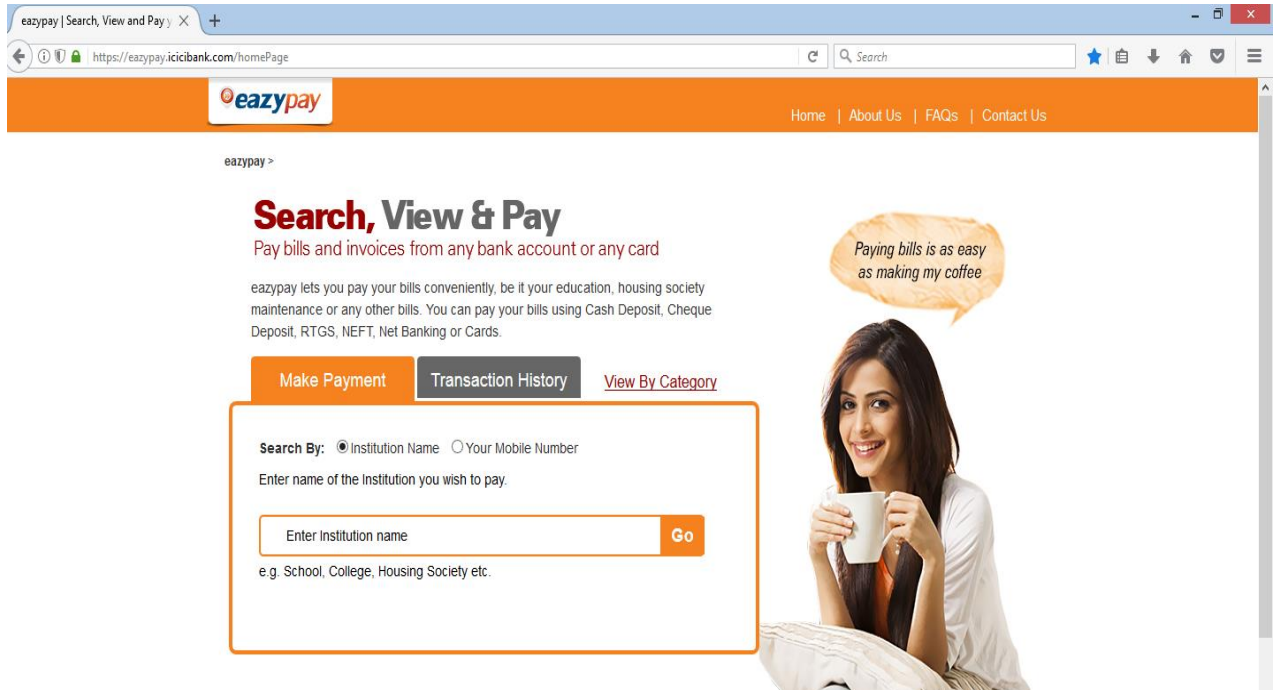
eazypay | Search, View and Pay y

https://eazypay.icicibank.com/homePage

Search

eazypay

Home | About Us | FAQs | Contact Us

eazypay >

Search, View & Pay
Pay bills and invoices from any bank account or any card

eazypay lets you pay your bills conveniently, be it your education, housing society maintenance or any other bills. You can pay your bills using Cash Deposit, Cheque Deposit, RTGS, NEFT, Net Banking or Cards.

Paying bills is as easy as making my coffee

Make Payment

Transaction History

View By Category

Search By: Institution Name Your Mobile Number

Enter name of the Institution you wish to pay.

Enter Institution name

Go

e.g. School, College, Housing Society etc.